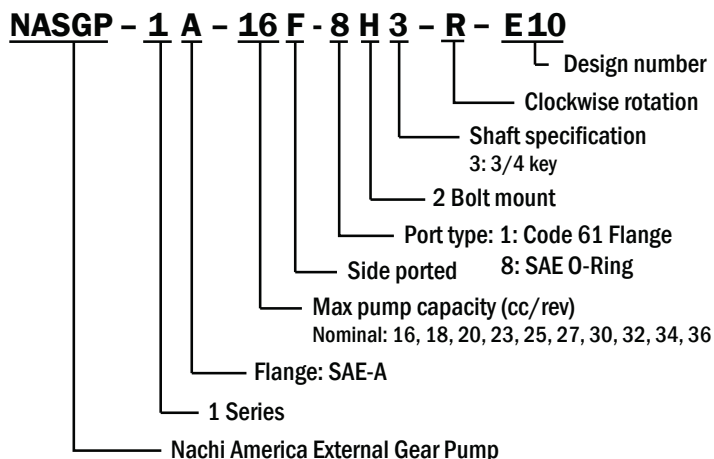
NASGP – 1 A – 16 F - 8 H 3 – R – E10

Design number

Clockwise rotation

Shaft specification
3: 3/4 key

2 Bolt mount

Port type: 1: Code 61 Flange
8: SAE O-Ring

Side ported

Max pump capacity (cc/rev)
Nominal: 16, 18, 20, 23, 25, 27, 30, 32, 34, 36

Flange: SAE-A

1 Series

Nachi America External Gear Pump